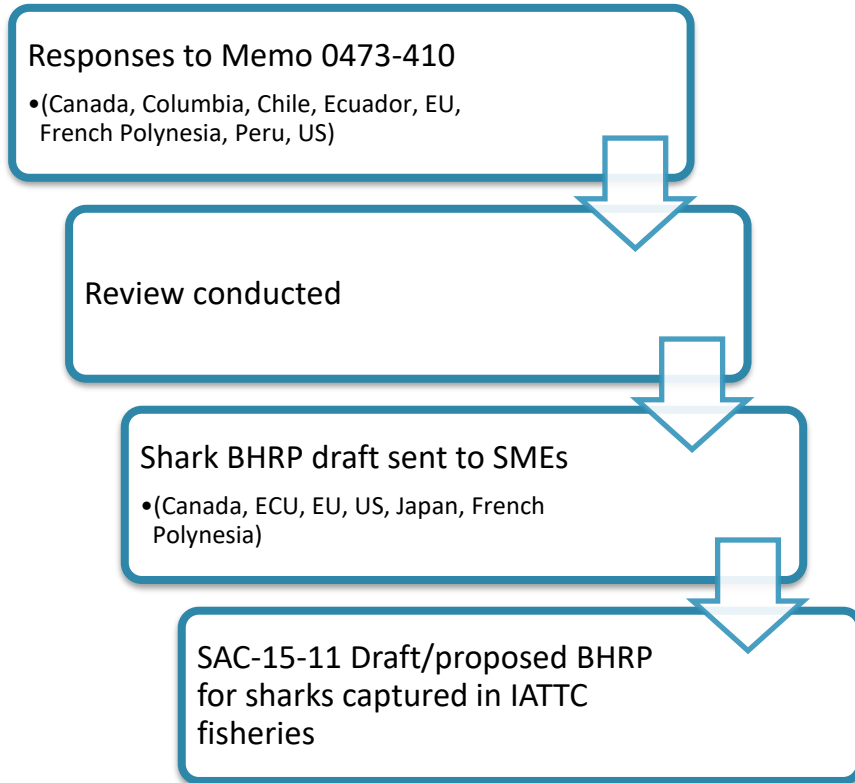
Responses to Memo 0473-410

•(Canada, Columbia, Chile, Ecuador, EU, French Polynesia, Peru, US)

Review conducted

Shark BHRP draft sent to SMEs

•(Canada, ECU, EU, US, Japan, French Polynesia)

SAC-15-11 Draft/proposed BHRP for sharks captured in IATTC fisheries